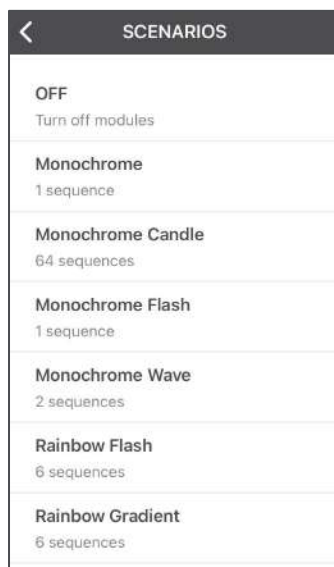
<

SCENARIOS

OFF
Turn off modules

Monochrome
1 sequence

Monochrome Candle
64 sequences

Monochrome Flash
1 sequence

Monochrome Wave
2 sequences

Rainbow Flash
6 sequences

Rainbow Gradient
6 sequences